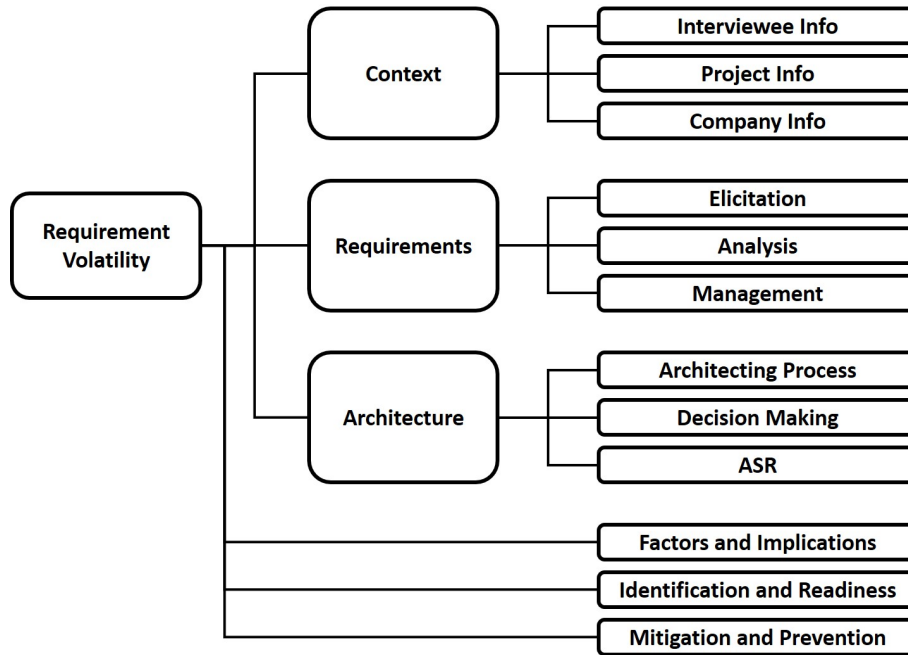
Requirement Volatility

Context

Interviewee Info

Project Info

Company Info

Requirements

Elicitation

Analysis

Management

Architecture

Architecting Process

Decision Making

ASR

Factors and Implications

Identification and Readiness

Mitigation and Prevention